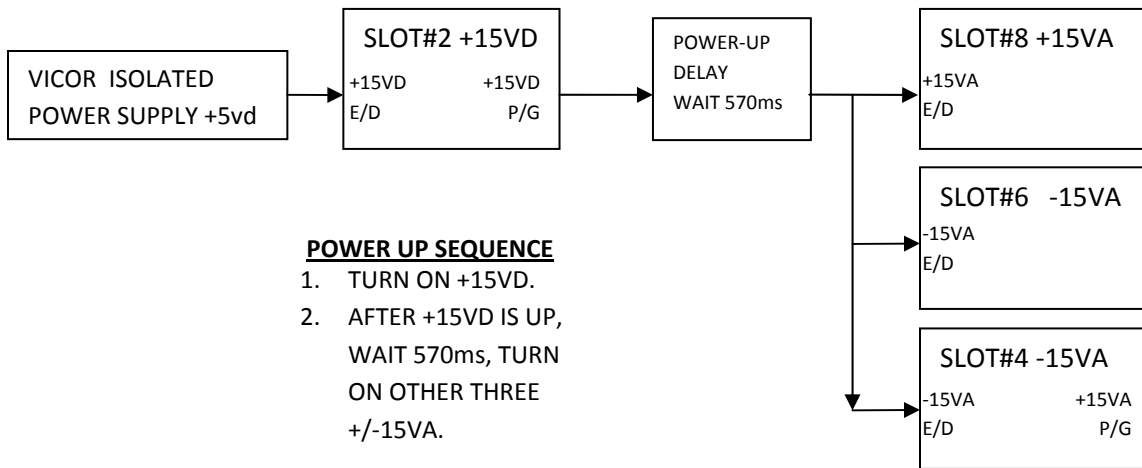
VICOR ISOLATED POWER SUPPLY +5vd

SLOT#2 +15VD
+15VD E/D
+15VD P/G

POWER-UP DELAY WAIT 570ms

SLOT#8 +15VA
+15VA E/D

SLOT#6 -15VA
-15VA E/D

SLOT#4 -15VA
-15VA E/D
+15VA P/G

**POWER UP SEQUENCE**
1. TURN ON +15VD.
2. AFTER +15VD IS UP, WAIT 570ms, TURN ON OTHER THREE +/-15VA.